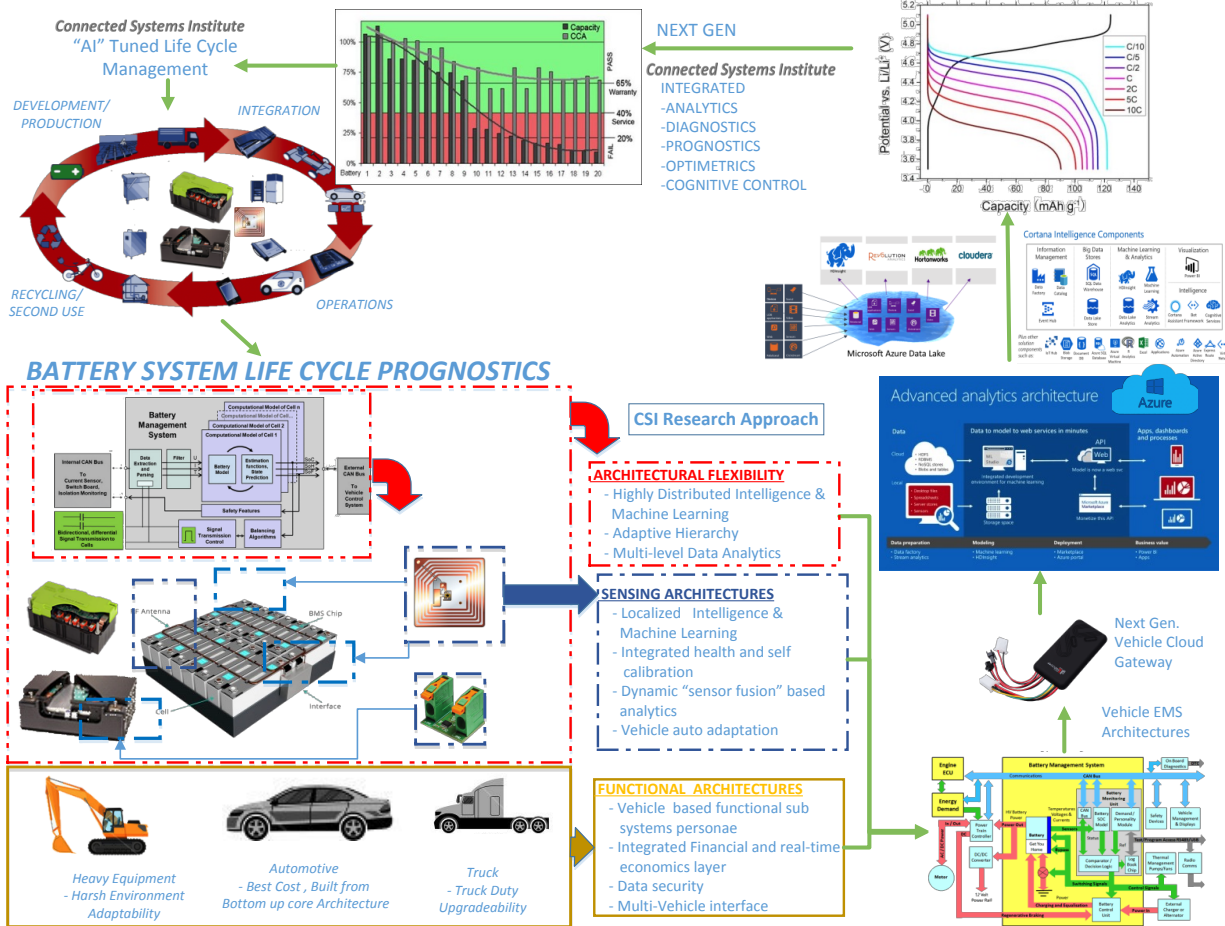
Connected Systems Institute
"AI" Tuned Life Cycle Management

Capacity
CCA

100%
75%
50%
25%
0%
Battery 1 2 3 4 5 6 7 8 9 10 11 12 13 14 15 16 17 18 19 20

PASS
65% Warranty
40% Service
20%
FAIL

NEXT GEN
Connected Systems Institute
INTEGRATED
-ANALYTICS
-DIAGNOSTICS
-PROGNOSTICS
-OPTIMETRICS
-COGNITIVE CONTROL

Potential vs. Li/Li$^+$ (V)
5.2
5.0
4.8
4.6
4.4
4.2
4.0
3.8
3.6
3.4
0 20 40 60 80 100 120 140
Capacity (mAh g$^{-1}$)
C/10
C/5
C/2
C
2C
5C
10C

DEVELOPMENT/ PRODUCTION
INTEGRATION
RECYCLING/ SECOND USE
OPERATIONS

Cortana Intelligence Components
Information Management
Big Data Stores
Machine Learning & Analytics
Visualization
Intelligence

HDInsight
Revolution
Hortonworks
cloudera
Microsoft Azure Data Lake

BATTERY SYSTEM LIFE CYCLE PROGNOSTICS

Battery Management System
Computational Model of Cell n
Computational Model of Cell 2
Computational Model of Cell 1
Internal CAN Bus
To Current Sensor, Switch Board, Isolation Monitoring
Data Extraction and Parsing
Filter
Battery Model
Estimation functions, State Prediction
Safety Features
External CAN Bus
To Vehicle Control System
Bidirectional, differential Signal Transmission to Cells
Signal Transmission Control
Balancing Algorithms

CSI Research Approach

ARCHITECTURAL FLEXIBILITY
- Highly Distributed Intelligence & Machine Learning
- Adaptive Hierarchy
- Multi-level Data Analytics

Advanced analytics architecture
Azure
Data
Data to model to web services in minutes
Apps, dashboards and processes
API
Web
Model is now a web svc
Data preparation
Modeling
Deployment
Business value

RF Antenna
BMS Chip
Cell
Interface

SENSING ARCHITECTURES
- Localized Intelligence & Machine Learning
- Integrated health and self calibration
- Dynamic "sensor fusion" based analytics
- Vehicle auto adaptation

Next Gen. Vehicle Cloud Gateway

Vehicle EMS Architectures

Heavy Equipment
- Harsh Environment Adaptability

Automotive
- Best Cost , Built from Bottom up core Architecture

Truck
- Truck Duty Upgradeability

FUNCTIONAL ARCHITECTURES
- Vehicle based functional sub systems personae
- Integrated Financial and real-time economics layer
- Data security
- Multi-Vehicle interface

Battery Management System
Engine ECU
Energy Demand
Communications
CAN Bus
On Board Diagnostics
Battery
Safety Devices
Vehicle Management & Displays
Power Train Controller
DC/DC Converter
Motor
Comparator / Decision Logic
Thermal Management Pumps/Fans
Radio Comms
Battery Control Unit
External Charger or Alternator
Regenerative Braking
Charging and Equalisation